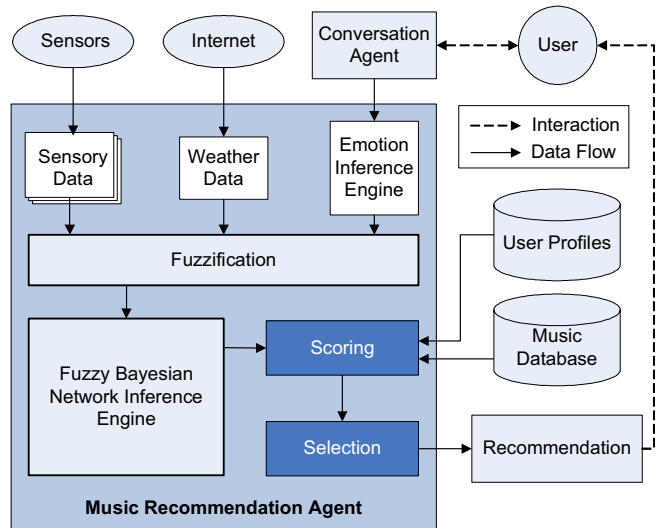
Sensors

Internet

Conversation Agent

User

Interaction

Data Flow

Sensory Data

Weather Data

Emotion Inference Engine

User Profiles

Fuzzification

Music Database

Scoring

Fuzzy Bayesian Network Inference Engine

Selection

Recommendation

Music Recommendation Agent